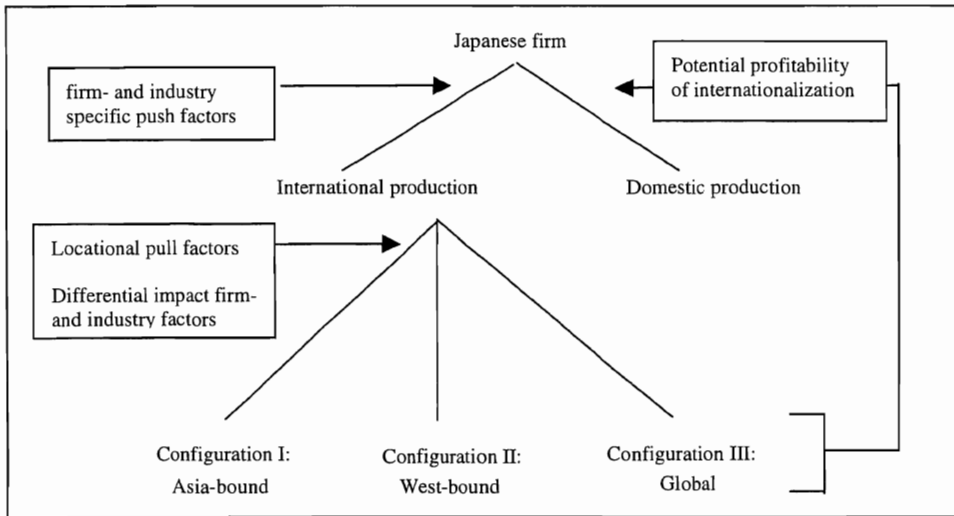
Japanese firm

firm- and industry specific push factors

Potential profitability of internationalization

International production

Domestic production

Locational pull factors

Differential impact firm- and industry factors

Configuration I: Asia-bound

Configuration II: West-bound

Configuration III: Global